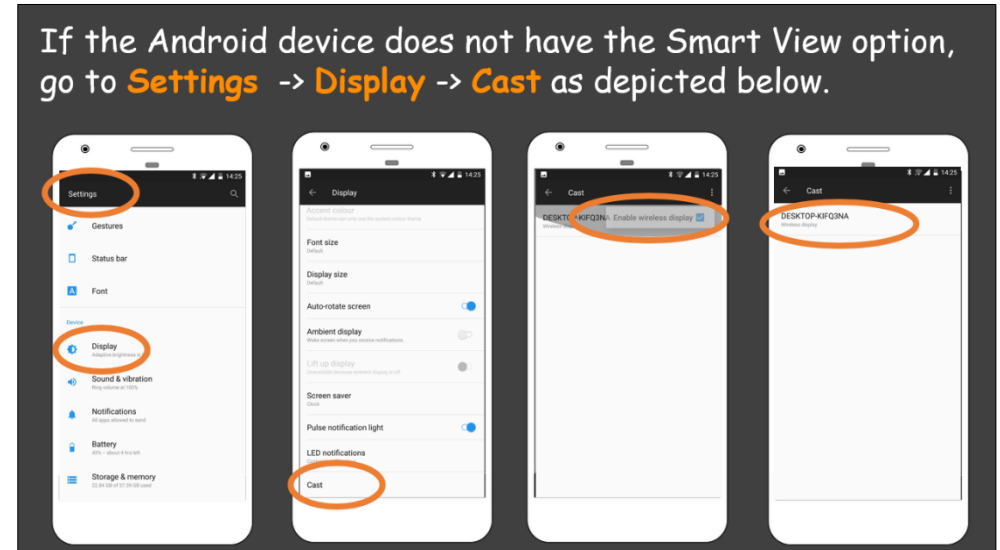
If the Android device does not have the Smart View option, go to **Settings** -> **Display** -> **Cast** as depicted below.

14:25
Settings
Gestures
Status bar
Font
Device
Display
Adaptive brightness is
Sound & vibration
Ring volume at 100%
Notifications
All apps allowed to send
Battery
43% - about 4 hrs left
Storage & memory
22.84 GB of 31.99 GB used

14:25
Display
Accent colour
Font size
Default
Display size
Default
Auto-rotate screen
Ambient display
Wake screen when you receive notifications
Lift up display
Screen saver
Clock
Pulse notification light
LED notifications
Cast

14:25
Cast
DESKTOP-KIFQ3NA
Wireless display
Enable wireless display

14:25
Cast
DESKTOP-KIFQ3NA
Wireless display